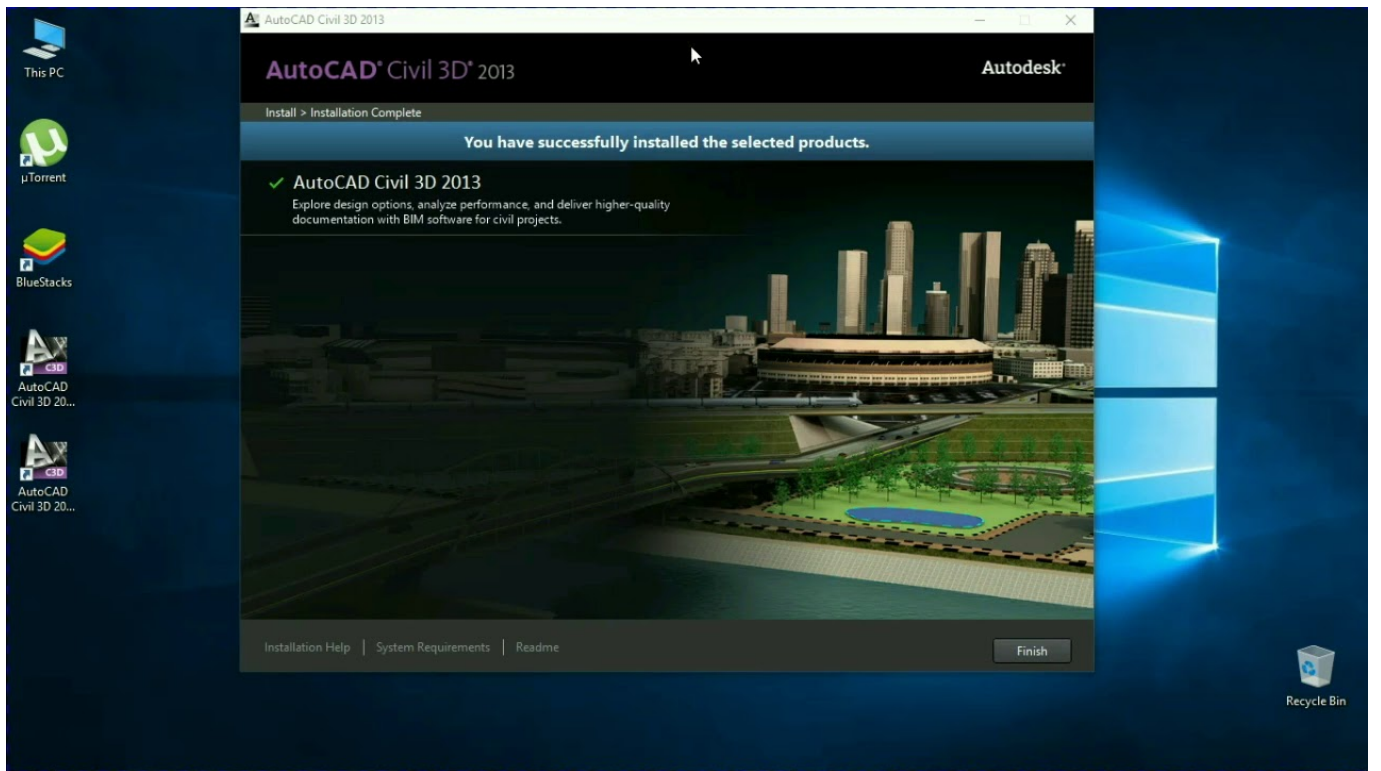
This PC

µTorrent

BlueStacks

C3D
AutoCAD Civil 3D 20...

C3D
AutoCAD Civil 3D 20...

AutoCAD Civil 3D 2013

AutoCAD® Civil 3D® 2013

Autodesk®

Install > Installation Complete

You have successfully installed the selected products.

✓ AutoCAD Civil 3D 2013

Explore design options, analyze performance, and deliver higher-quality documentation with BIM software for civil projects.

Installation Help | System Requirements | Readme

Finish

Recycle Bin